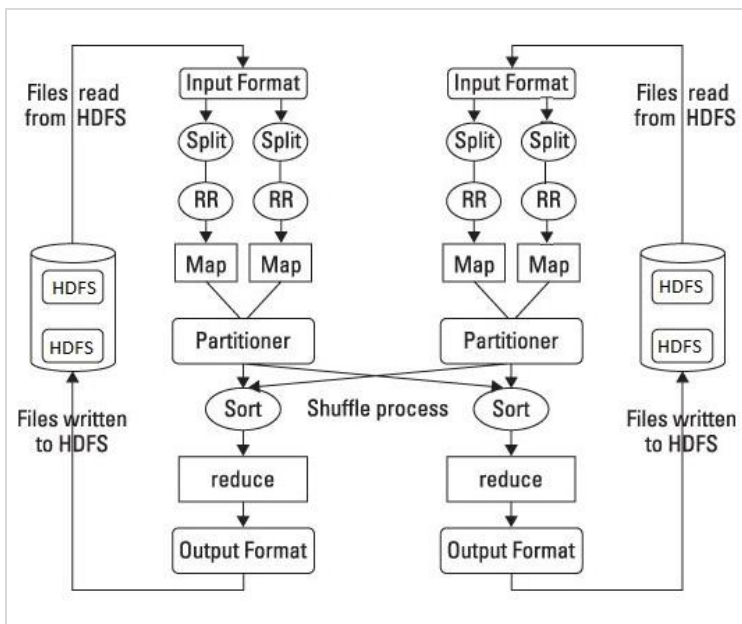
Files read from HDFS

Input Format

Split

Split

RR

RR

Map

Map

HDFS

HDFS

Partitioner

Files written to HDFS

Sort

reduce

Output Format

Shuffle process

Input Format

Files read from HDFS

Split

Split

RR

RR

Map

Map

HDFS

HDFS

Partitioner

Sort

Files written to HDFS

reduce

Output Format